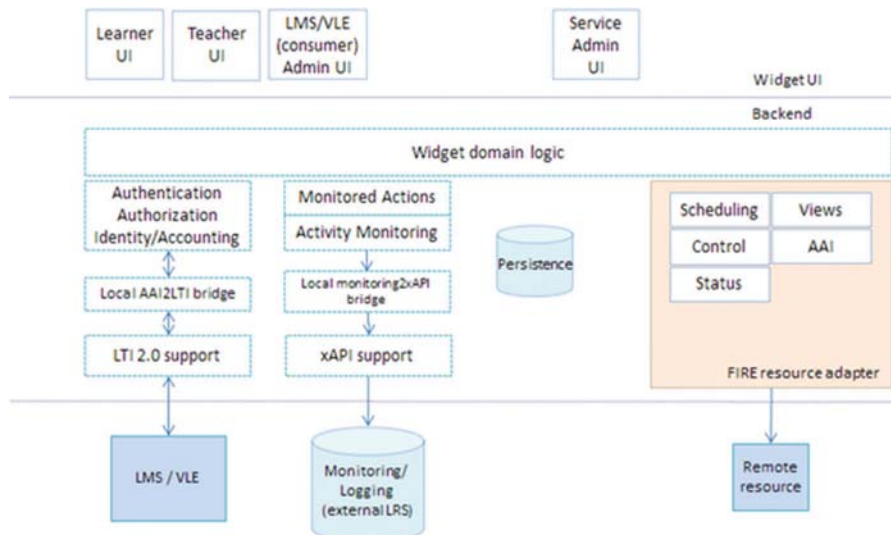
Learner UI

Teacher UI

LMS/VLE (consumer) Admin UI

Service Admin UI

Widget UI

Backend

Widget domain logic

Authentication Authorization Identity/Accounting

Local AAI2LTI bridge

LTI 2.0 support

Monitored Actions

Activity Monitoring

Local monitoring2xAPI bridge

xAPI support

Persistence

Scheduling

Views

Control

AAI

Status

FIRE resource adapter

LMS / VLE

Monitoring/ Logging (external LRS)

Remote resource